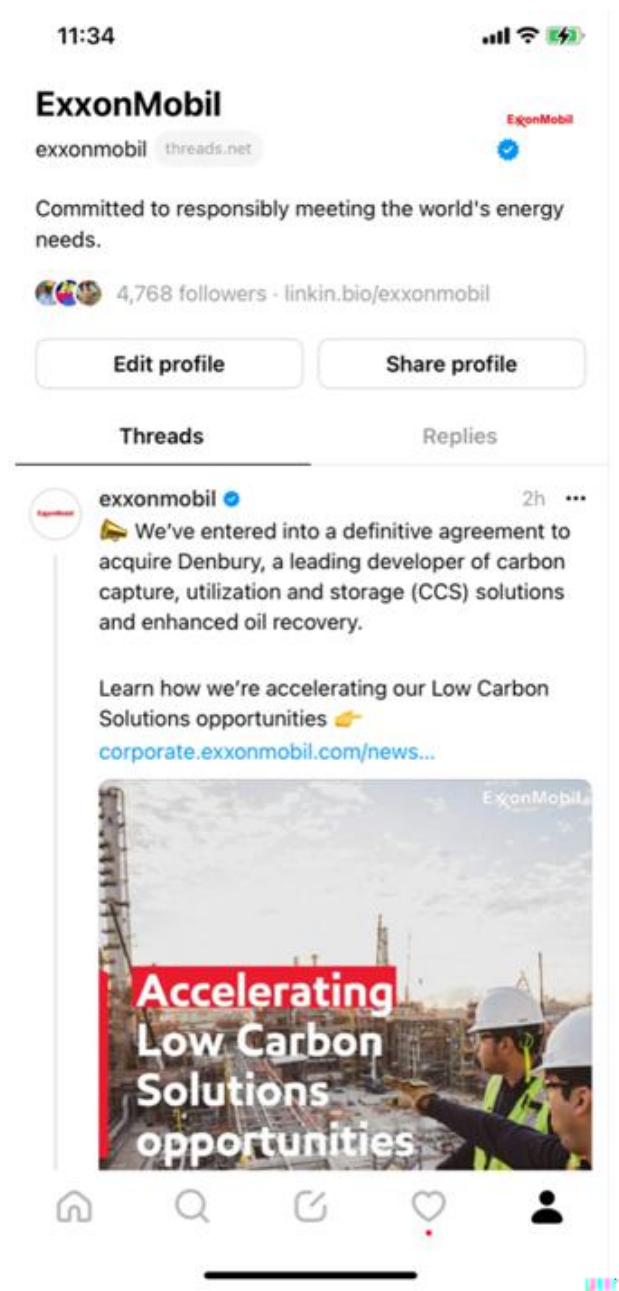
11:34

ExxonMobil

exxonmobil threads.net

ExxonMobil

Committed to responsibly meeting the world's energy needs.

4,768 followers · linkin.bio/exxonmobil

Edit profile

Share profile

Threads

Replies

ExxonMobil

exxonmobil

2h

···

📣 We've entered into a definitive agreement to acquire Denbury, a leading developer of carbon capture, utilization and storage (CCS) solutions and enhanced oil recovery.

Learn how we're accelerating our Low Carbon Solutions opportunities 👉 corporate.exxonmobil.com/news...

ExxonMobil

Accelerating Low Carbon Solutions opportunities